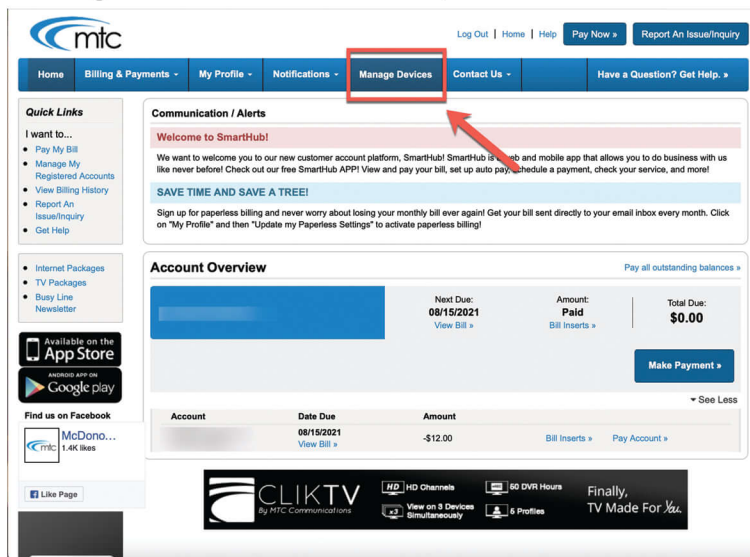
mtc

Log Out | Home | Help

Pay Now »

Report An Issue/Inquiry

Home
Billing & Payments
My Profile
Notifications
Manage Devices
Contact Us
Have a Question? Get Help. »

Quick Links

I want to...

- Pay My Bill
- Manage My Registered Accounts
- View Billing History
- Report An Issue/Inquiry
- Get Help

- Internet Packages
- TV Packages
- Busy Line Newsletter

Available on the App Store

ANDROID APP ON Google play

Find us on Facebook

McDono...
1.4K likes

Like Page

Communication / Alerts

Welcome to SmartHub!

We want to welcome you to our new customer account platform, SmartHub! SmartHub is a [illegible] and mobile app that allows you to do business with us like never before! Check out our free SmartHub APP! View and pay your bill, set up auto pay, schedule a payment, check your service, and more!

SAVE TIME AND SAVE A TREE!

Sign up for paperless billing and never worry about losing your monthly bill ever again! Get your bill sent directly to your email inbox every month. Click on "My Profile" and then "Update my Paperless Settings" to activate paperless billing!

Account Overview

Pay all outstanding balances »

Next Due:
08/15/2021
View Bill »

Amount:
Paid
Bill Inserts »

Total Due:
$0.00

Make Payment »

See Less

| Account | Date Due | Amount | | |
|---|---|---|---|---|
| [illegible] | 08/15/2021 View Bill » | -$12.00 | Bill Inserts » | Pay Account » |

CLIKTV
By MTC Communications

HD HD Channels
60 DVR Hours
View on 3 Devices Simultaneously
5 Profiles

Finally, TV Made For You.